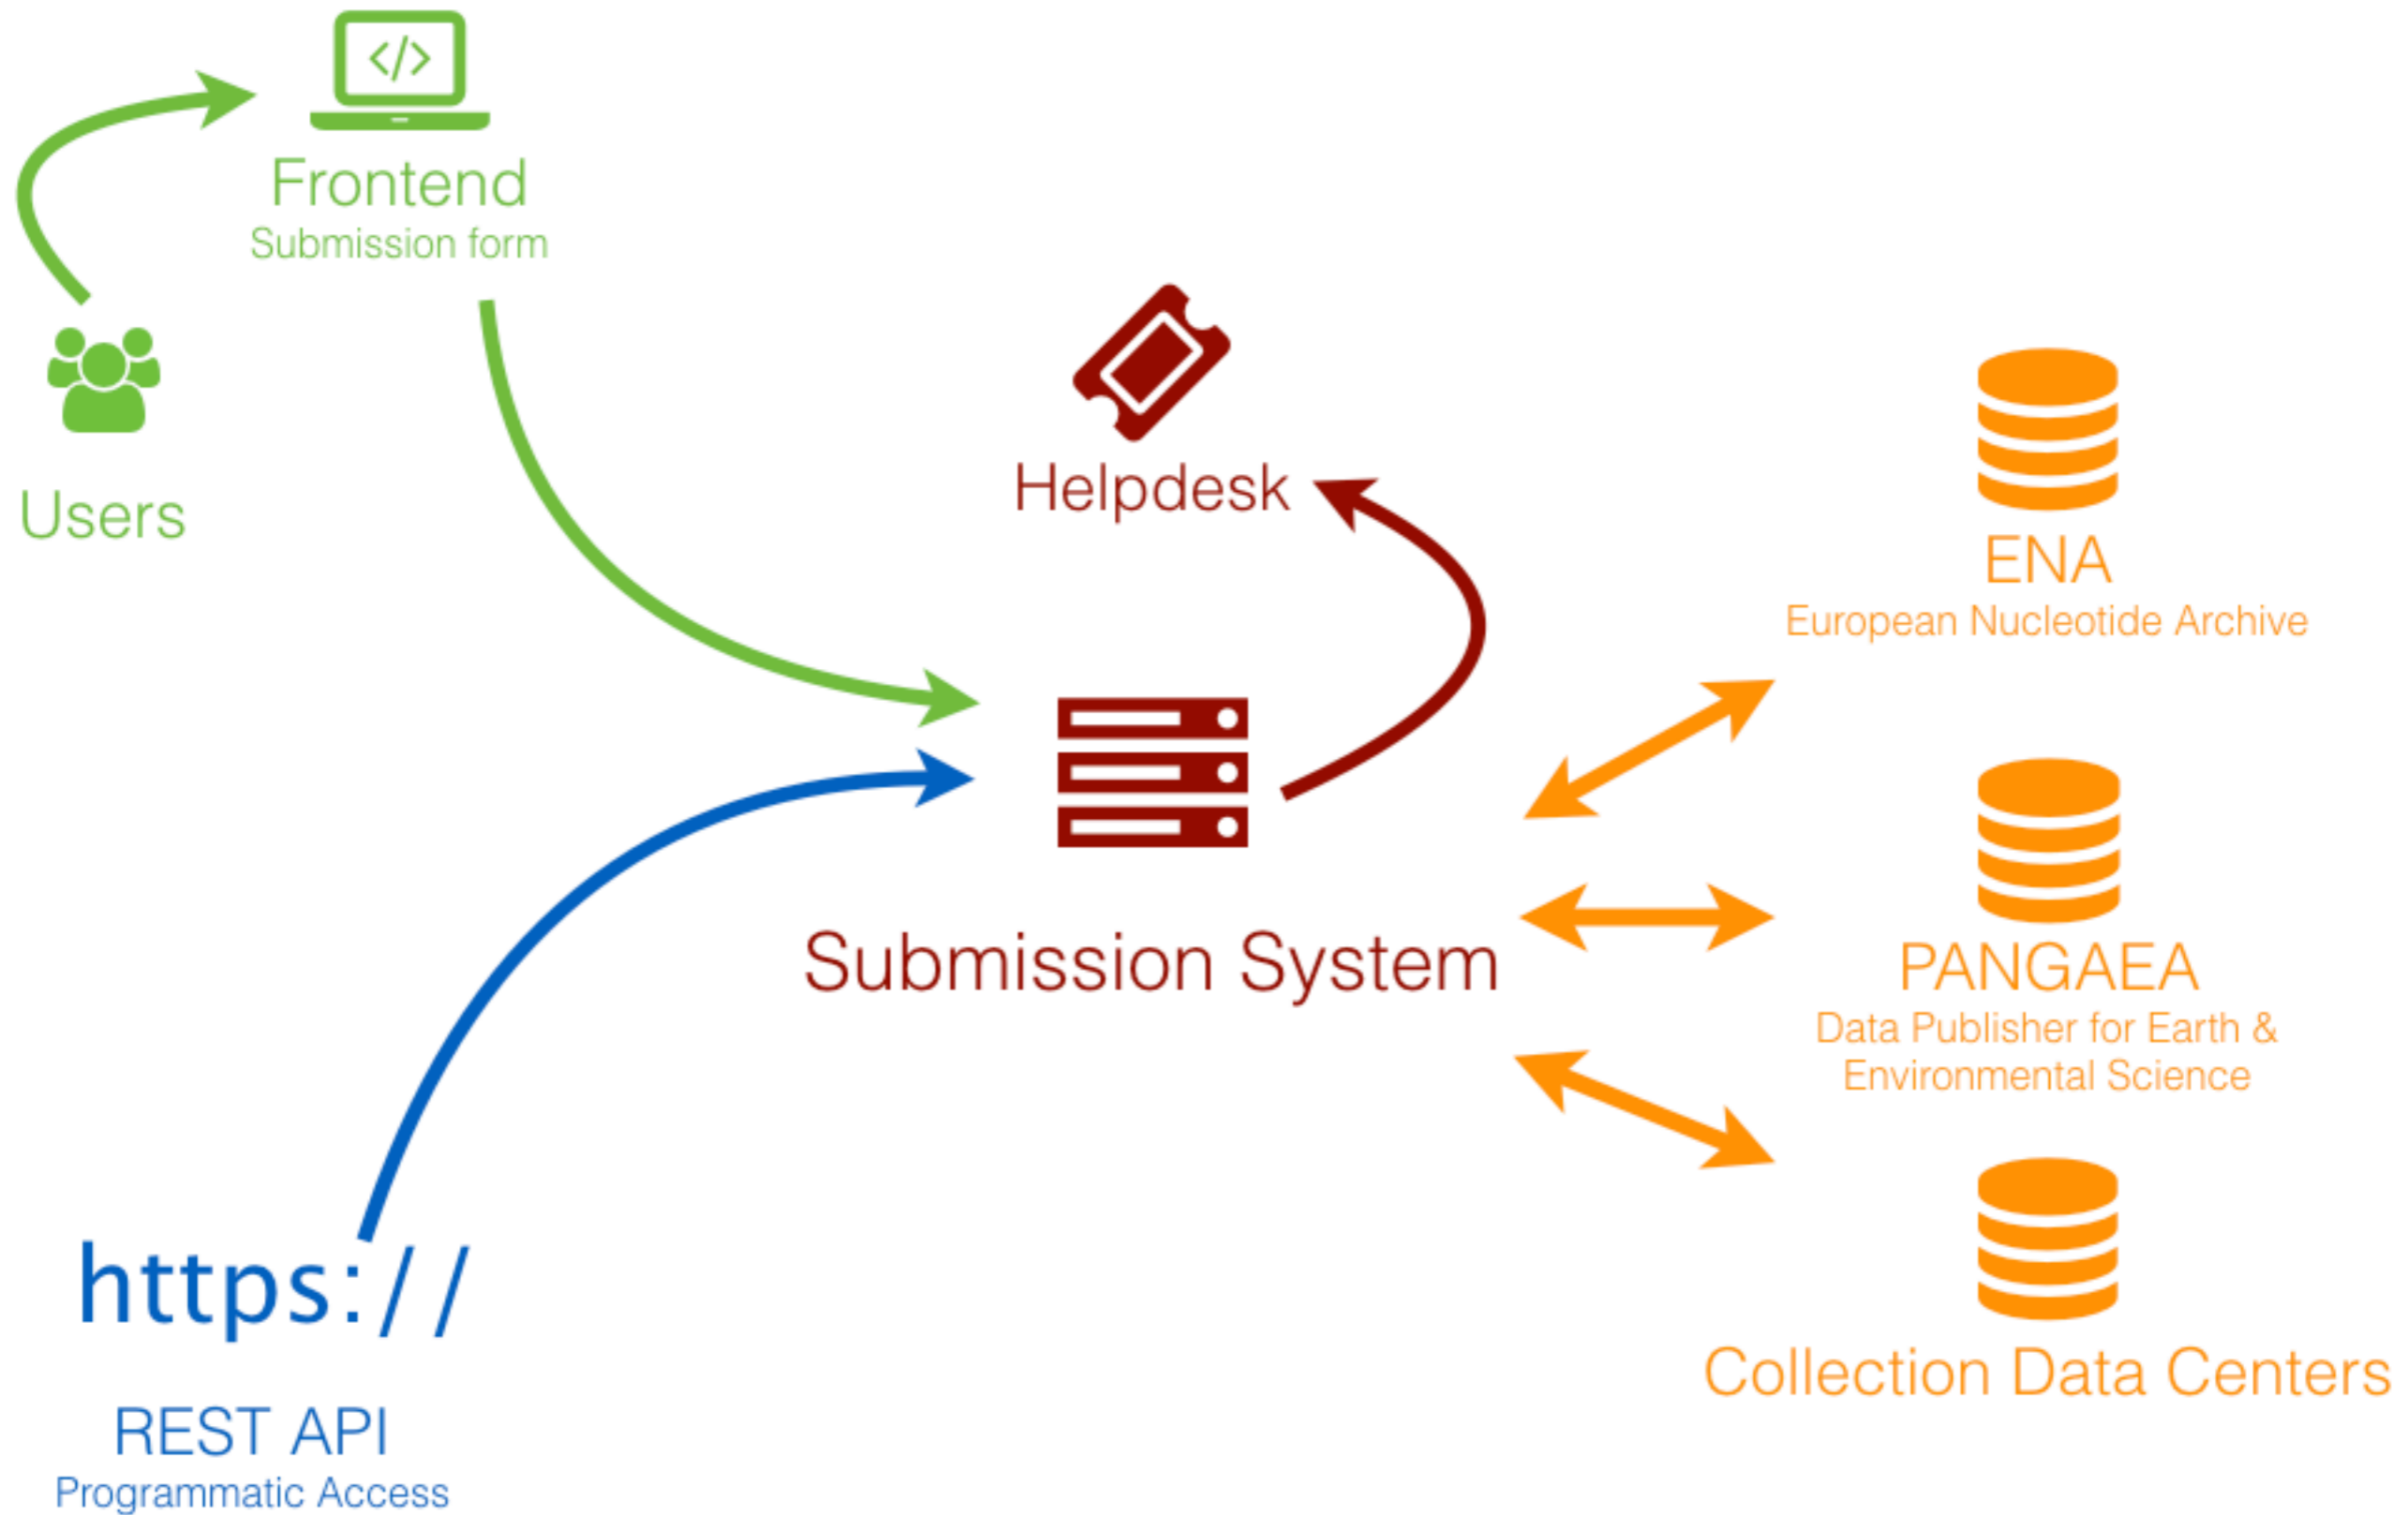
</>

Frontend
Submission form

Users

Helpdesk

ENA
European Nucleotide Archive

Submission System

PANGAEA
Data Publisher for Earth & Environmental Science

Collection Data Centers

https://

REST API
Programmatic Access